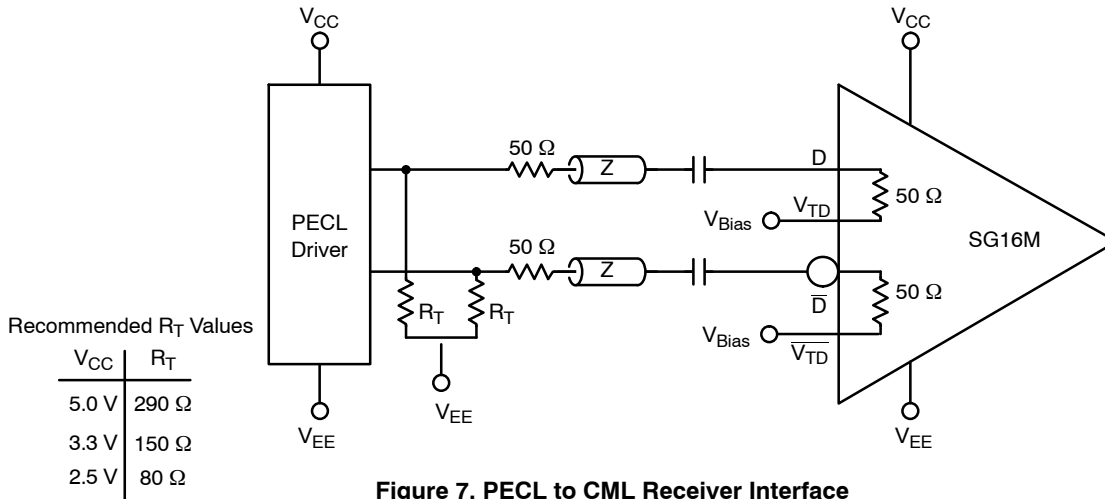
$V_{CC}$

$V_{CC}$

PECL Driver

50 Ω

Z

D

50 Ω

$V_{Bias}$

$V_{TD}$

SG16M

50 Ω

Z

$\overline{D}$

50 Ω

$R_T$

$R_T$

$V_{Bias}$

$\overline{V_{TD}}$

Recommended $R_T$ Values

| $V_{CC}$ | $R_T$ |
|---|---|
| 5.0 V | 290 Ω |
| 3.3 V | 150 Ω |
| 2.5 V | 80 Ω |

$V_{EE}$

$V_{EE}$

$V_{EE}$

**Figure 7. PECL to CML Receiver Interface**